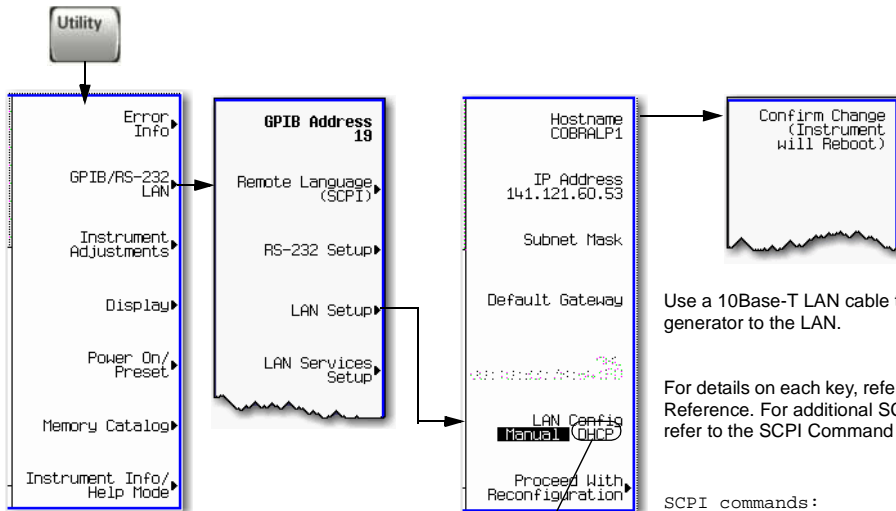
Utility

Error Info

GPIB/RS-232 LAN

Instrument Adjustments

Display

Power On/ Preset

Memory Catalog

Instrument Info/ Help Mode

GPIB Address 19

Remote Language (SCPI)

RS-232 Setup

LAN Setup

LAN Services Setup

Hostname COBRALP1

IP Address 141.121.60.53

Subnet Mask

Default Gateway

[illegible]

LAN Config Manual DHCP

Proceed With Reconfiguration

Confirm Change (Instrument will Reboot)

Use a 10Base-T LAN cable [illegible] generator to the LAN.

For details on each key, refe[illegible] Reference. For additional SC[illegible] refer to the SCPI Command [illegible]

SCPI commands: